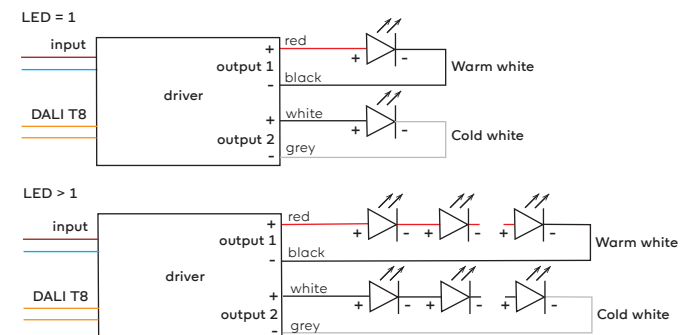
LED = 1

input

DALI T8

driver

+
output 1
-

red

black

+ -

Warm white

+
output 2
-

white

grey

+ -

Cold white

LED > 1

input

DALI T8

driver

+
output 1
-

red

black

+ - + - + -

Warm white

+
output 2
-

white

grey

+ - + - + -

Cold white